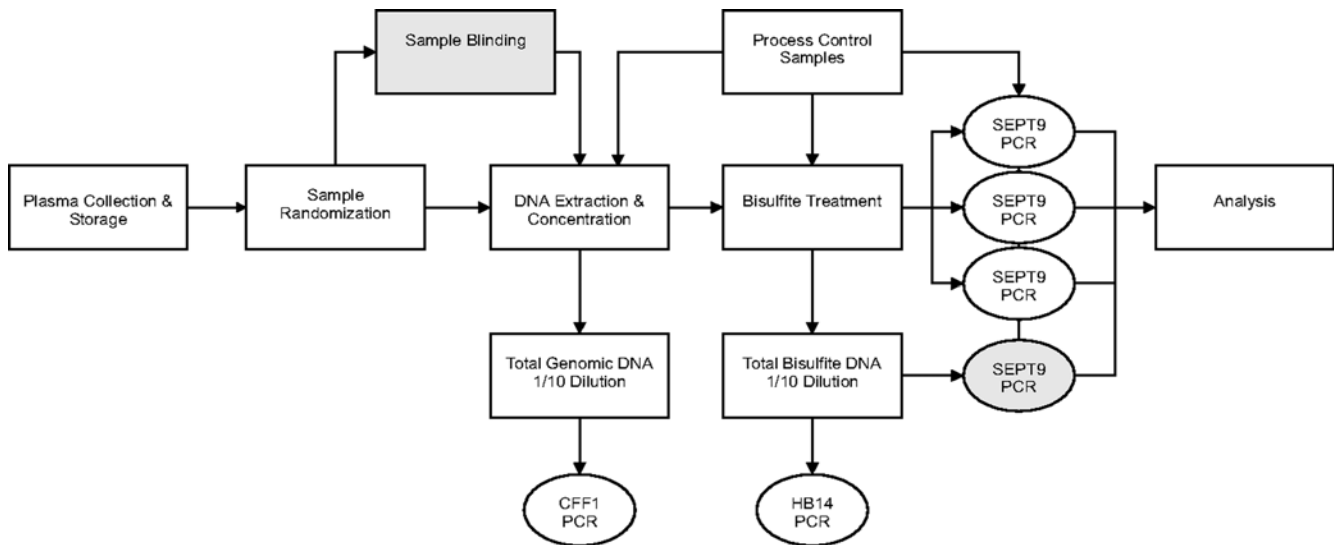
Sample Blinding

Process Control Samples

Plasma Collection & Storage

Sample Randomization

DNA Extraction & Concentration

Bisulfite Treatment

SEPT9 PCR

SEPT9 PCR

SEPT9 PCR

SEPT9 PCR

Analysis

Total Genomic DNA 1/10 Dilution

Total Bisulfite DNA 1/10 Dilution

CFF1 PCR

HB14 PCR